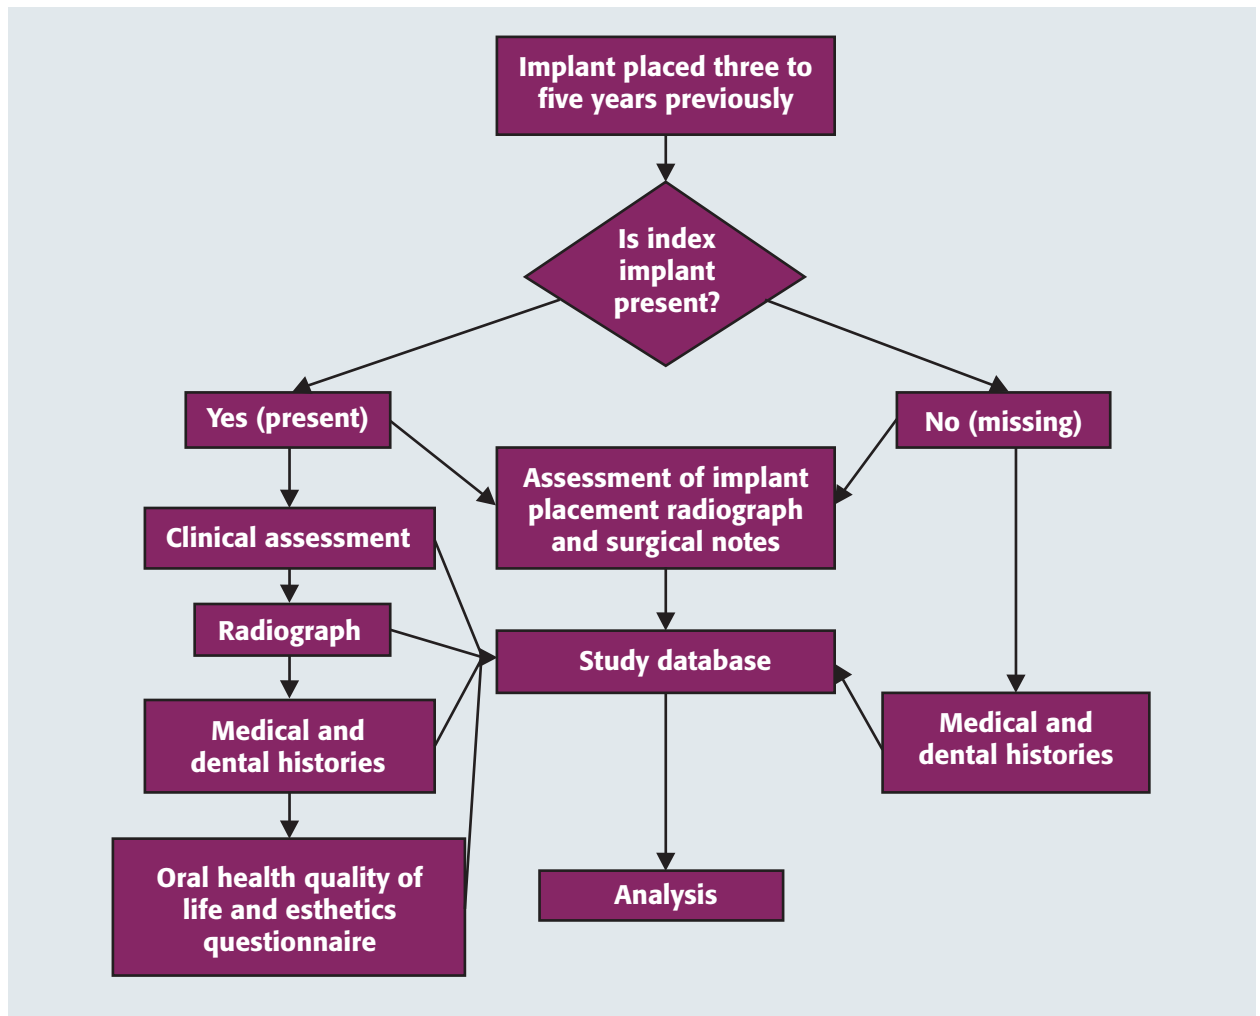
Implant placed three to five years previously

Is index implant present?

Yes (present)

No (missing)

Clinical assessment

Assessment of implant placement radiograph and surgical notes

Radiograph

Study database

Medical and dental histories

Medical and dental histories

Oral health quality of life and esthetics questionnaire

Analysis